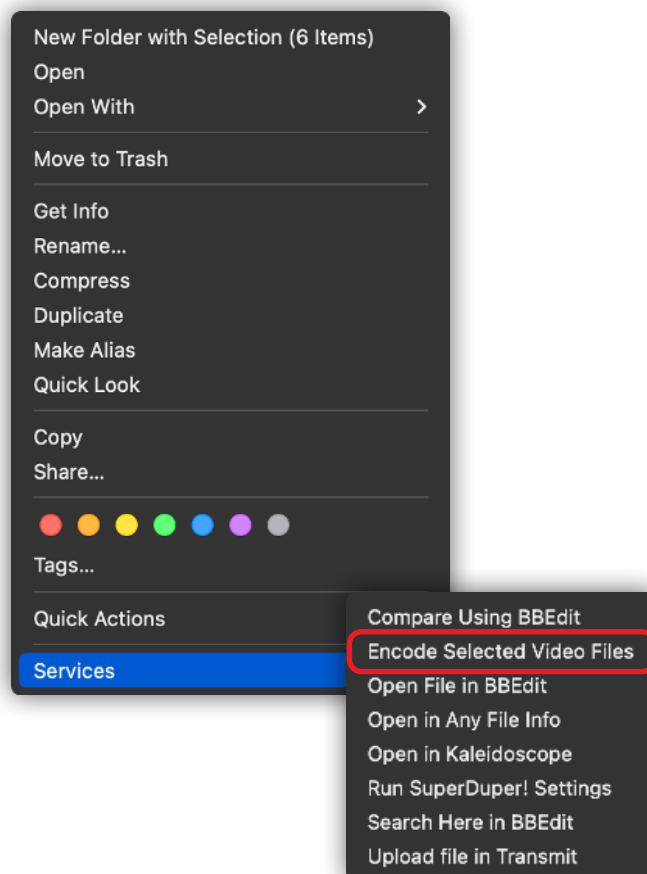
New Folder with Selection (6 Items)
Open
Open With

Move to Trash

Get Info
Rename...
Compress
Duplicate
Make Alias
Quick Look

Copy
Share...

Tags...

Quick Actions

Services

Compare Using BBEdit
Encode Selected Video Files
Open File in BBEdit
Open in Any File Info
Open in Kaleidoscope
Run SuperDuper! Settings
Search Here in BBEdit
Upload file in Transmit